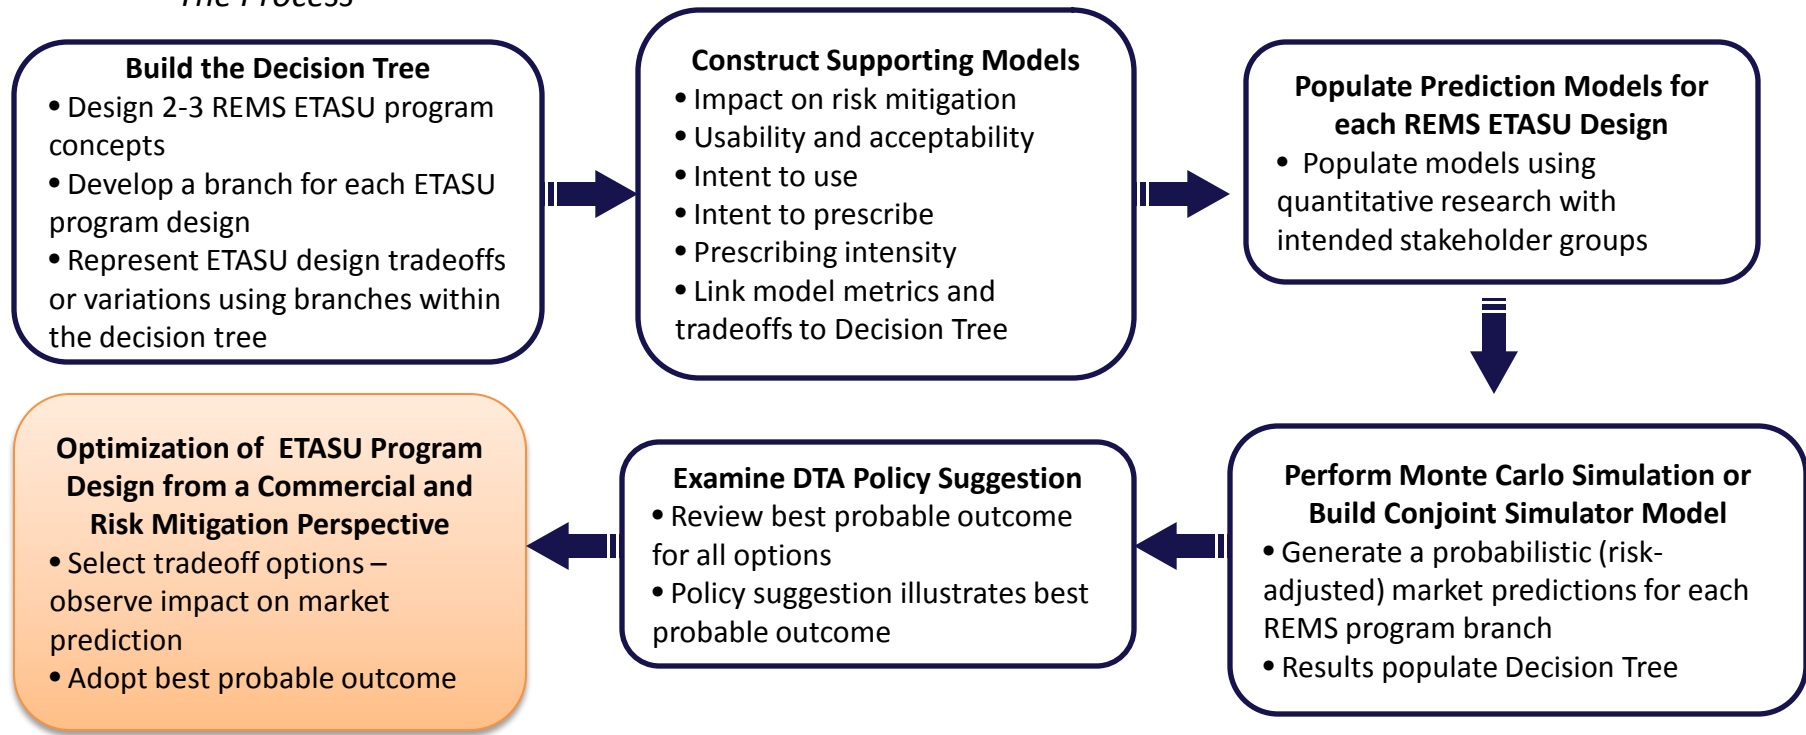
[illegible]

Build the Decision Tree
• Design 2-3 REMS ETASU program concepts
• Develop a branch for each ETASU program design
• Represent ETASU design tradeoffs or variations using branches within the decision tree

Construct Supporting Models
• Impact on risk mitigation
• Usability and acceptability
• Intent to use
• Intent to prescribe
• Prescribing intensity
• Link model metrics and tradeoffs to Decision Tree

Populate Prediction Models for each REMS ETASU Design
• Populate models using quantitative research with intended stakeholder groups

Perform Monte Carlo Simulation or Build Conjoint Simulator Model
• Generate a probabilistic (risk-adjusted) market predictions for each REMS program branch
• Results populate Decision Tree

Examine DTA Policy Suggestion
• Review best probable outcome for all options
• Policy suggestion illustrates best probable outcome

Optimization of ETASU Program Design from a Commercial and Risk Mitigation Perspective
• Select tradeoff options – observe impact on market prediction
• Adopt best probable outcome